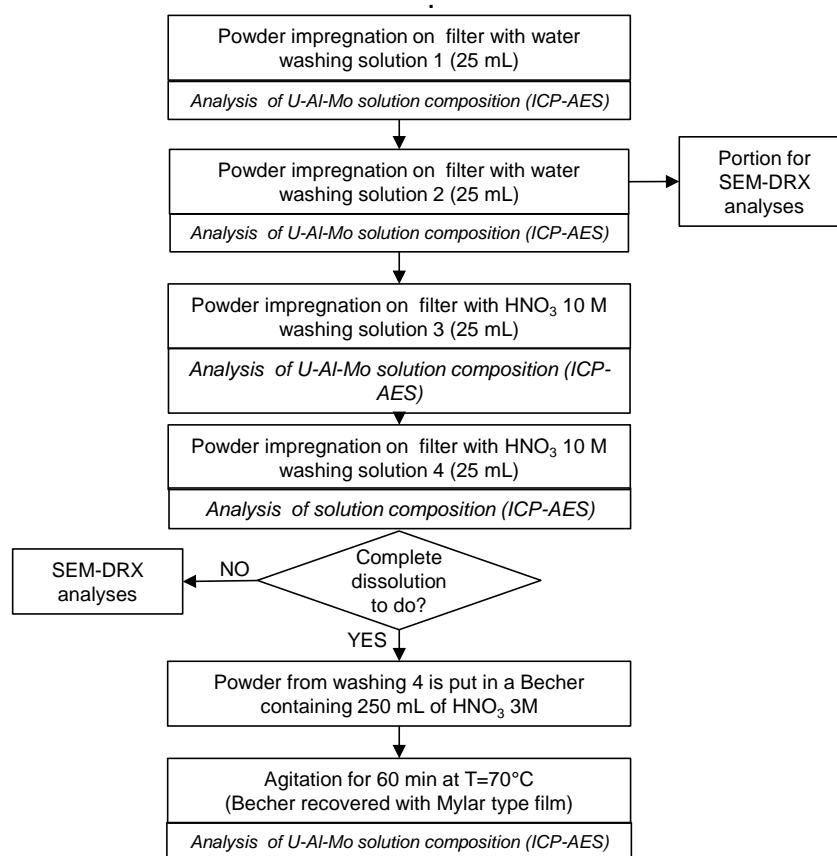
Powder impregnation on filter with water washing solution 1 (25 mL)

Analysis of U-Al-Mo solution composition (ICP-AES)

Powder impregnation on filter with water washing solution 2 (25 mL)

Portion for SEM-DRX analyses

Analysis of U-Al-Mo solution composition (ICP-AES)

Powder impregnation on filter with $HNO_3$ 10 M washing solution 3 (25 mL)

Analysis of U-Al-Mo solution composition (ICP-AES)

Powder impregnation on filter with $HNO_3$ 10 M washing solution 4 (25 mL)

Analysis of solution composition (ICP-AES)

SEM-DRX analyses

NO

Complete dissolution to do?

YES

Powder from washing 4 is put in a Becher containing 250 mL of $HNO_3$ 3M

Agitation for 60 min at T=70°C (Becher recovered with Mylar type film)

Analysis of U-Al-Mo solution composition (ICP-AES)